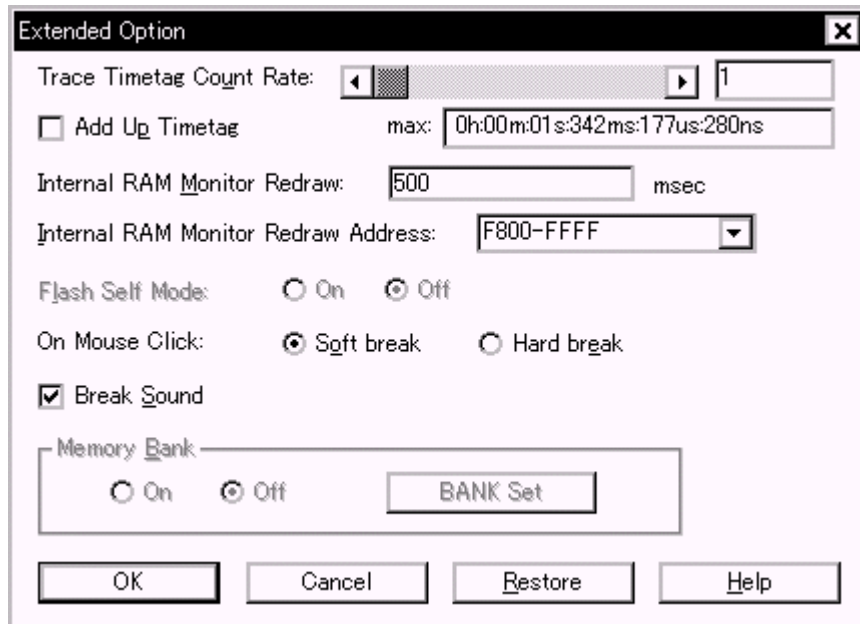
Extended Option

Trace Timetag Count Rate: 1

Add Up Timetag max: 0h:00m:01s:342ms:177us:280ns

Internal RAM Monitor Redraw: 500 msec

Internal RAM Monitor Redraw Address: F800-FFFF

Flash Self Mode: On Off

On Mouse Click: Soft break Hard break

Break Sound

Memory Bank

On Off BANK Set

OK Cancel Restore Help